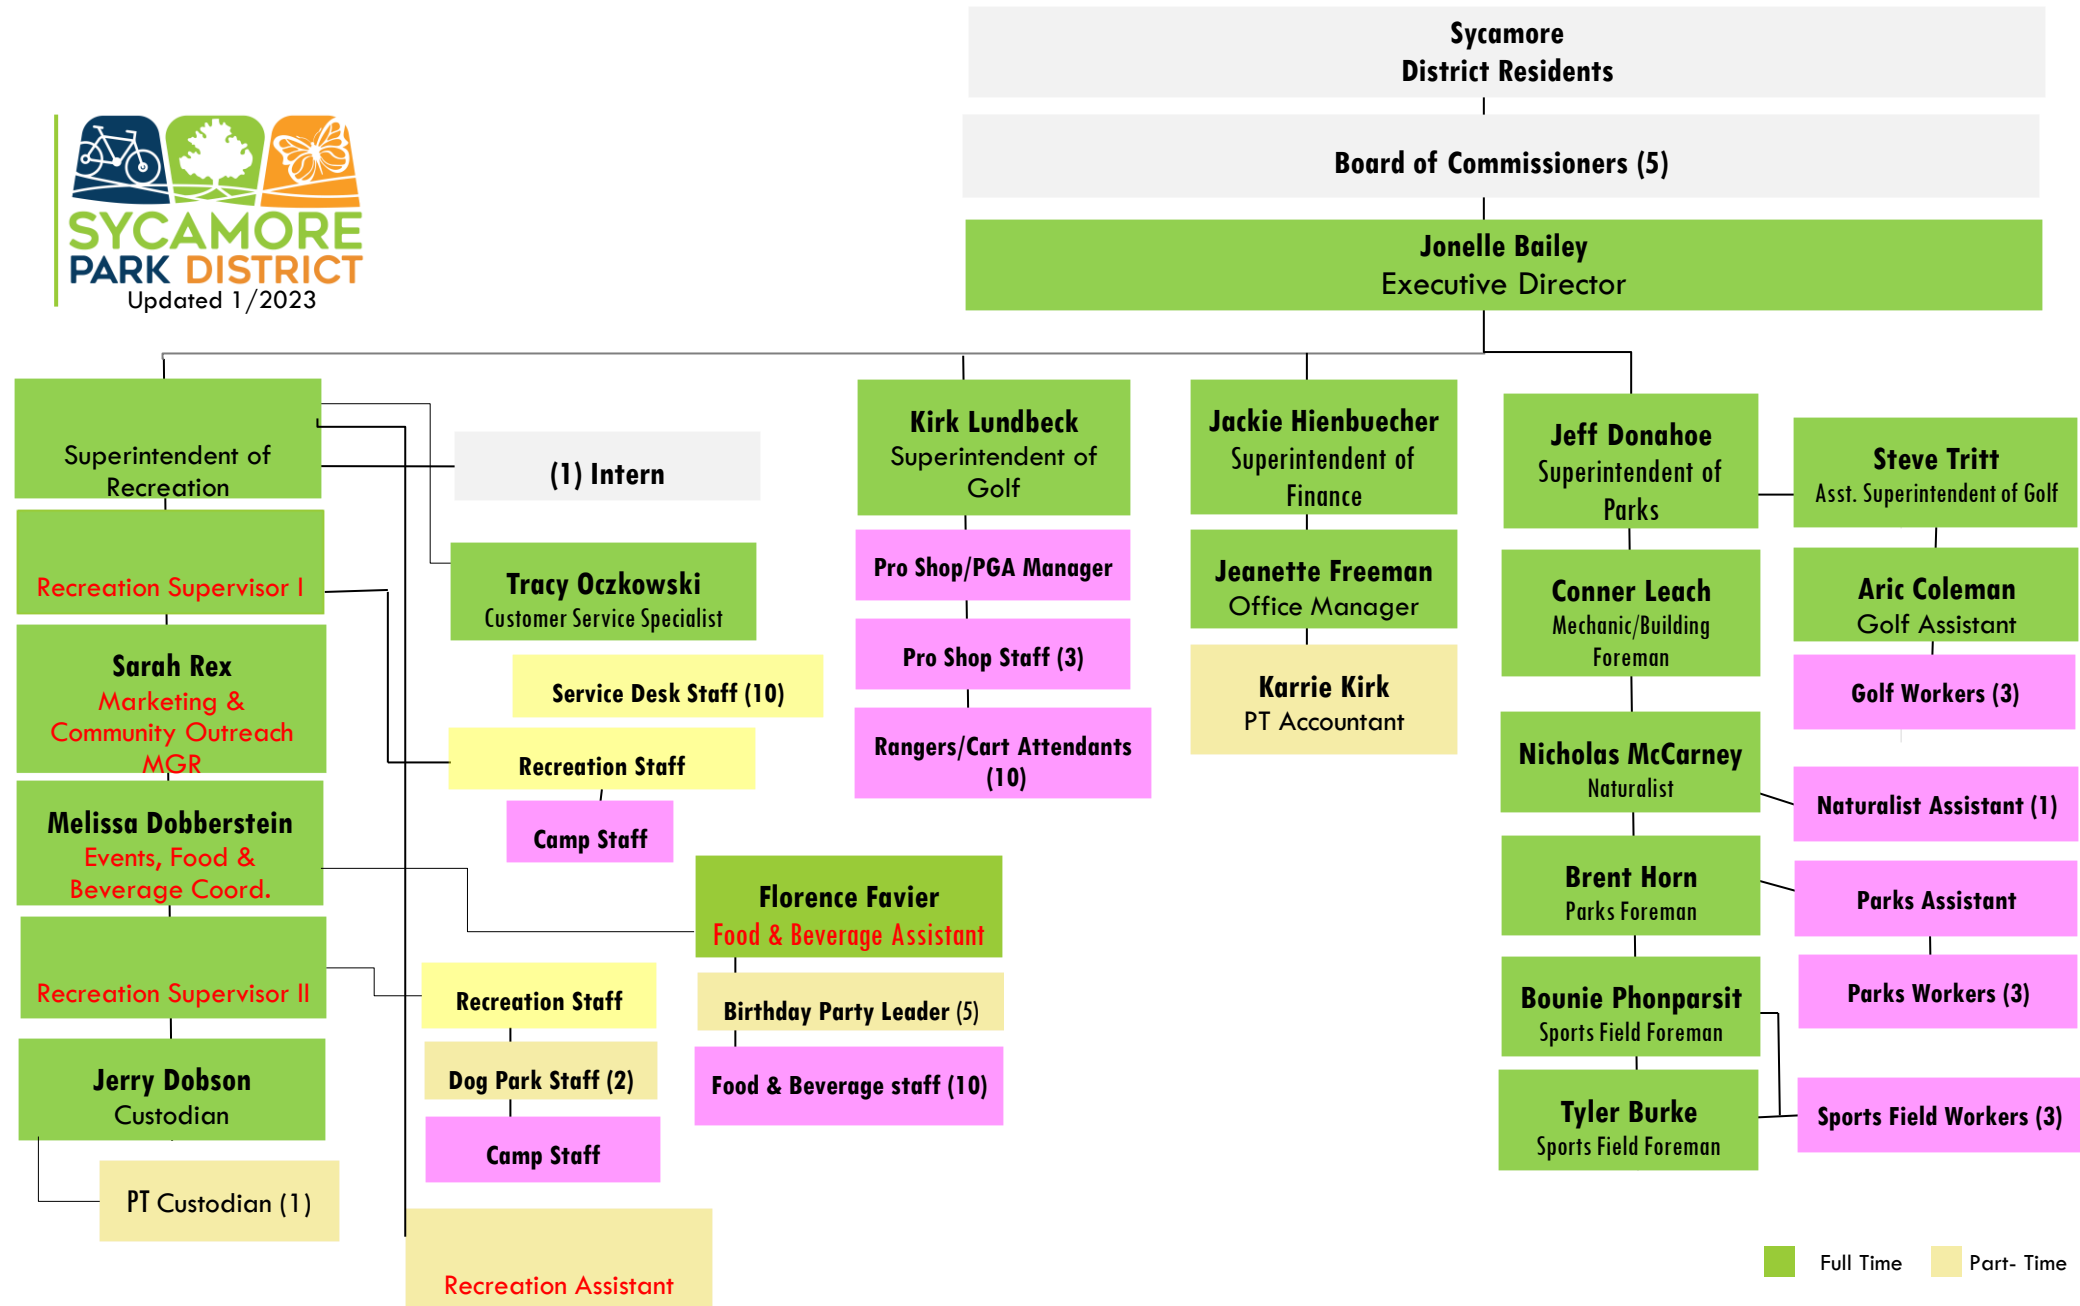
SYCAMORE PARK DISTRICT
Updated 1/2023

Sycamore District Residents

Board of Commissioners (5)

Jonelle Bailey
Executive Director

Superintendent of Recreation

(1) Intern

Recreation Supervisor I

Tracy Oczkowski
Customer Service Specialist

Service Desk Staff (10)

Sarah Rex
Marketing & Community Outreach MGR

Recreation Staff

Camp Staff

Melissa Dobberstein
Events, Food & Beverage Coord.

Florence Favier
Food & Beverage Assistant

Recreation Supervisor II

Recreation Staff

Birthday Party Leader (5)

Dog Park Staff (2)

Food & Beverage staff (10)

Jerry Dobson
Custodian

Camp Staff

PT Custodian (1)

Recreation Assistant

Kirk Lundbeck
Superintendent of Golf

Pro Shop/PGA Manager

Pro Shop Staff (3)

Rangers/Cart Attendants (10)

Jackie Hienbuecher
Superintendent of Finance

Jeanette Freeman
Office Manager

Karrie Kirk
PT Accountant

Jeff Donahoe
Superintendent of Parks

Steve Tritt
Asst. Superintendent of Golf

Conner Leach
Mechanic/Building Foreman

Aric Coleman
Golf Assistant

Golf Workers (3)

Nicholas McCarney
Naturalist

Naturalist Assistant (1)

Brent Horn
Parks Foreman

Parks Assistant

Parks Workers (3)

Bounie Phonparsit
Sports Field Foreman

Tyler Burke
Sports Field Foreman

Sports Field Workers (3)

Full Time
Part- Time